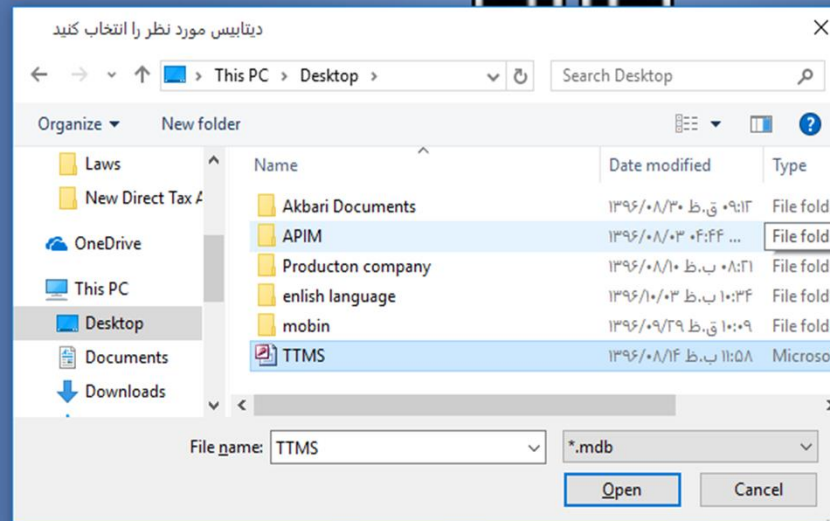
دیتابیس مورد نظر را انتخاب کنید

This PC > Desktop >

Search Desktop

Organize ▾ New folder

Laws
New Direct Tax A
OneDrive
This PC
Desktop
Documents
Downloads

| Name | Date modified | Type |
|---|---|---|
| Akbari Documents | ۱۳۹۶/۰۸/۳۰ ق.ظ ۰۹:۱۳ | File fold |
| APIM | ۱۳۹۶/۰۸/۰۳ ۰۴:۴۴ ... | File fold |
| Producton company | ۱۳۹۶/۰۸/۱۰ ب.ظ ۰۸:۲۱ | File fold |
| enlish language | ۱۳۹۶/۱۰/۰۳ ب.ظ ۱۰:۳۴ | File fold |
| mobin | ۱۳۹۶/۰۹/۲۹ ق.ظ ۱۰:۰۹ | File fold |
| TTMS | ۱۳۹۶/۰۸/۱۴ ب.ظ ۱۱:۵۸ | Microso |

File name: TTMS
*.mdb
Open
Cancel